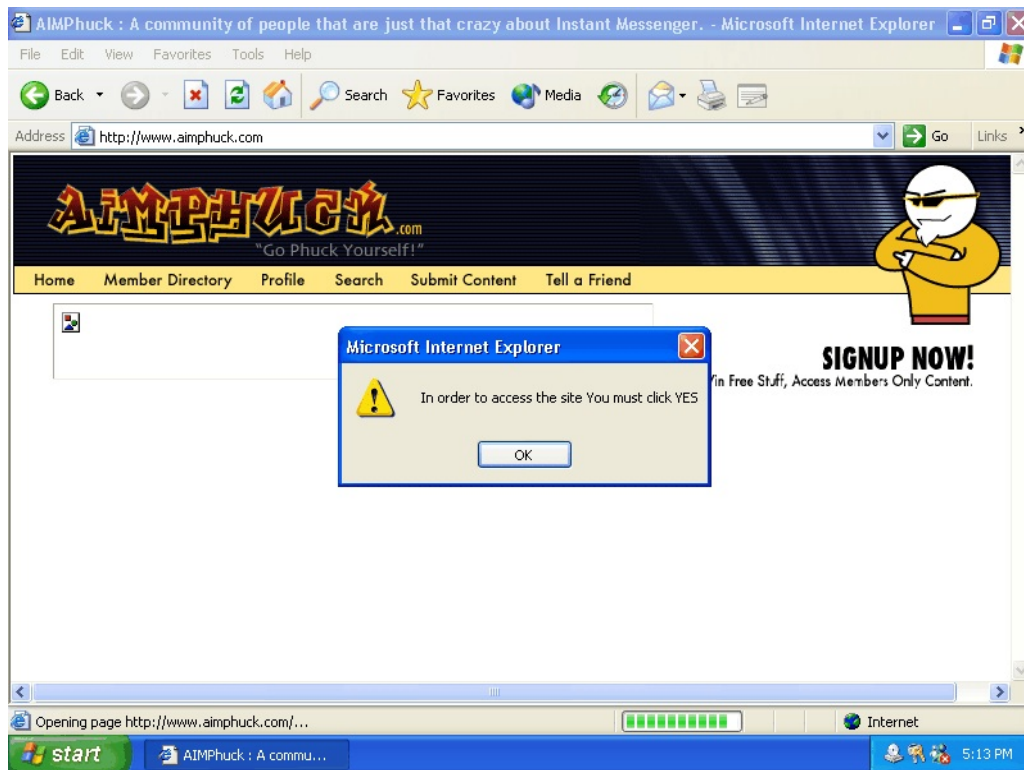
AIMPhuck : A community of people that are just that crazy about Instant Messenger. - Microsoft Internet Explorer

File Edit View Favorites Tools Help

Back Search Favorites Media

Address http://www.aimphuck.com Go Links

AIMPHUCK.com
"Go Phuck Yourself!"

Home Member Directory Profile Search Submit Content Tell a Friend

SIGNUP NOW!
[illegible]in Free Stuff, Access Members Only Content.

Microsoft Internet Explorer

In order to access the site You must click YES

OK

Opening page http://www.aimphuck.com/...

Internet

start AIMPhuck : A commu...

5:13 PM